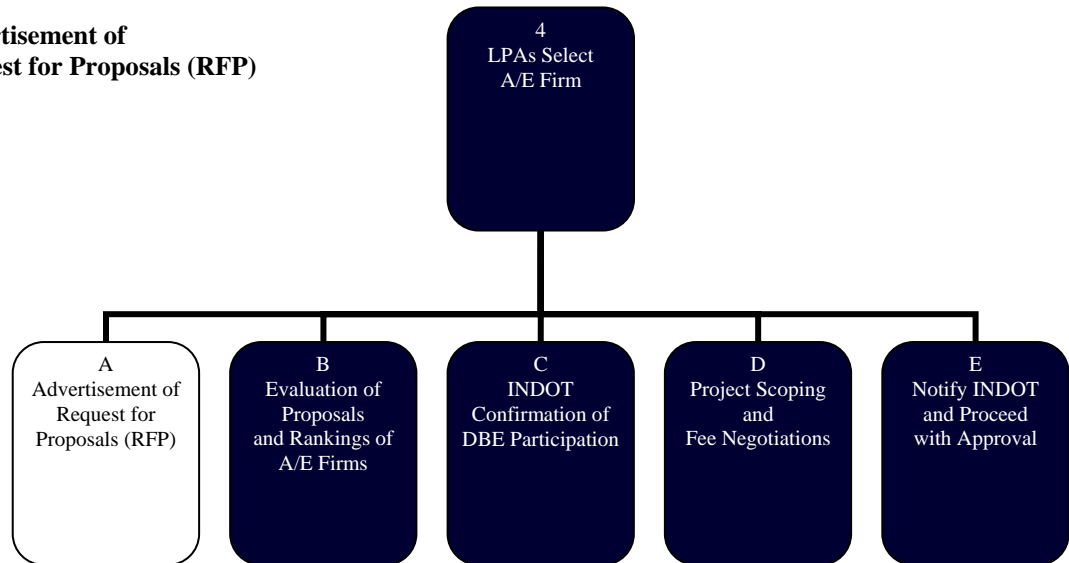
rtisement of
est for Proposals (RFP)

4
LPAs Select
A/E Firm

A
Advertisement of
Request for
Proposals (RFP)

B
Evaluation of
Proposals
and Rankings of
A/E Firms

C
INDOT
Confirmation of
DBE Participation

D
Project Scoping
and
Fee Negotiations

E
Notify INDOT
and Proceed
with Approval